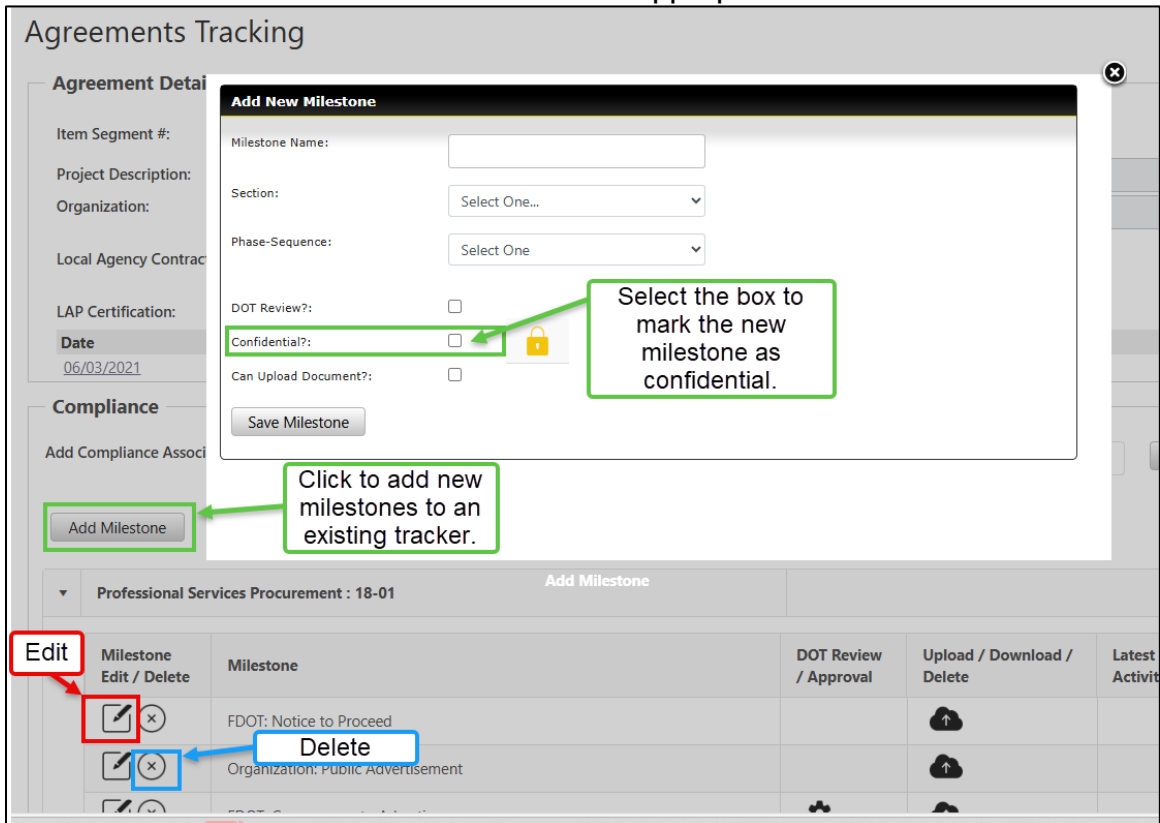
Agreements Tracking

Agreement Detai

Item Segment #:

Project Description:

Organization:

Local Agency Contract

LAP Certification:

Date

06/03/2021

Compliance

Add Compliance Associ

Add New Milestone

Milestone Name:

Section: Select One...

Phase-Sequence: Select One

DOT Review?:

Confidential?:

Can Upload Document?:

Save Milestone

Select the box to mark the new milestone as confidential.

Click to add new milestones to an existing tracker.

Add Milestone

Add Milestone

Professional Services Procurement : 18-01

Edit

| Milestone Edit / Delete | Milestone | DOT Review / Approval | Upload / Download / Delete | Latest Activit |
|---|---|---|---|---|
| | FDOT: Notice to Proceed | | | |
| | Organization: Public Advertisement | | | |
| | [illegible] | | | |

Delete